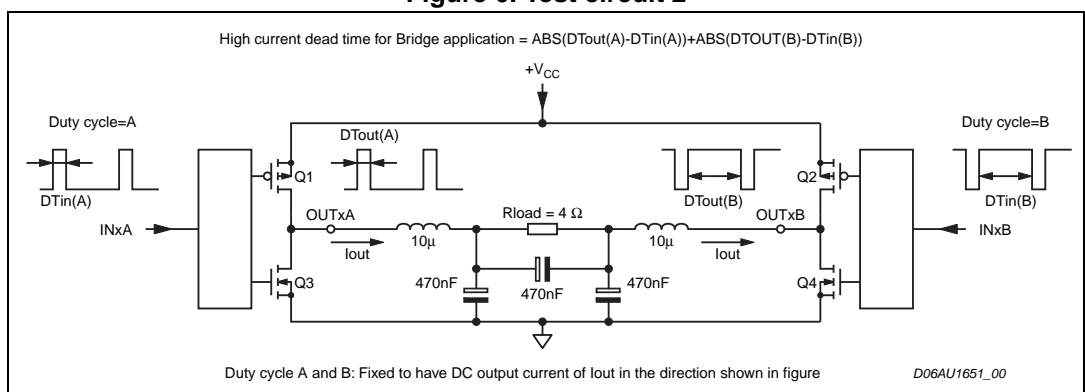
Figure 6. Test circuit 2

High current dead time for Bridge application = ABS(DTout(A)-DTin(A))+ABS(DTOUT(B)-DTin(B))

$+V_{CC}$

Duty cycle=A

DTin(A)

DTout(A)

Q1

INxA

OUTxA

$10\mu$

Iout

Q3

470nF

Rload = 4 $\Omega$

470nF

470nF

$10\mu$

Iout

DTout(B)

OUTxB

Q2

Q4

Duty cycle=B

DTin(B)

INxB

Duty cycle A and B: Fixed to have DC output current of Iout in the direction shown in figure

D06AU1651_00